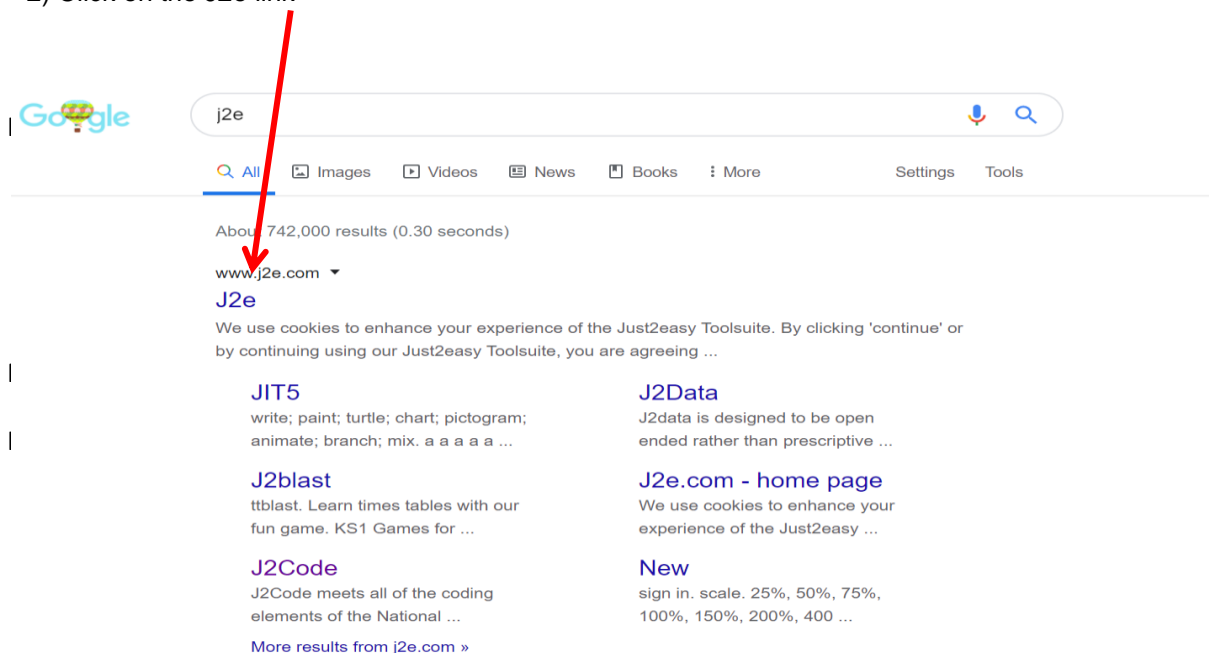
2) Click on the J2e link

Google

j2e

All Images Videos News Books More Settings Tools

About 742,000 results (0.30 seconds)

www.j2e.com
J2e
We use cookies to enhance your experience of the Just2easy Toolsuite. By clicking 'continue' or by continuing using our Just2easy Toolsuite, you are agreeing ...

JIT5
write; paint; turtle; chart; pictogram; animate; branch; mix. a a a a a ...

J2Data
J2data is designed to be open ended rather than prescriptive ...

J2blast
ttblast. Learn times tables with our fun game. KS1 Games for ...

J2e.com - home page
We use cookies to enhance your experience of the Just2easy ...

J2Code
J2Code meets all of the coding elements of the National ...

New
sign in. scale. 25%, 50%, 75%, 100%, 150%, 200%, 400 ...

More results from j2e.com »